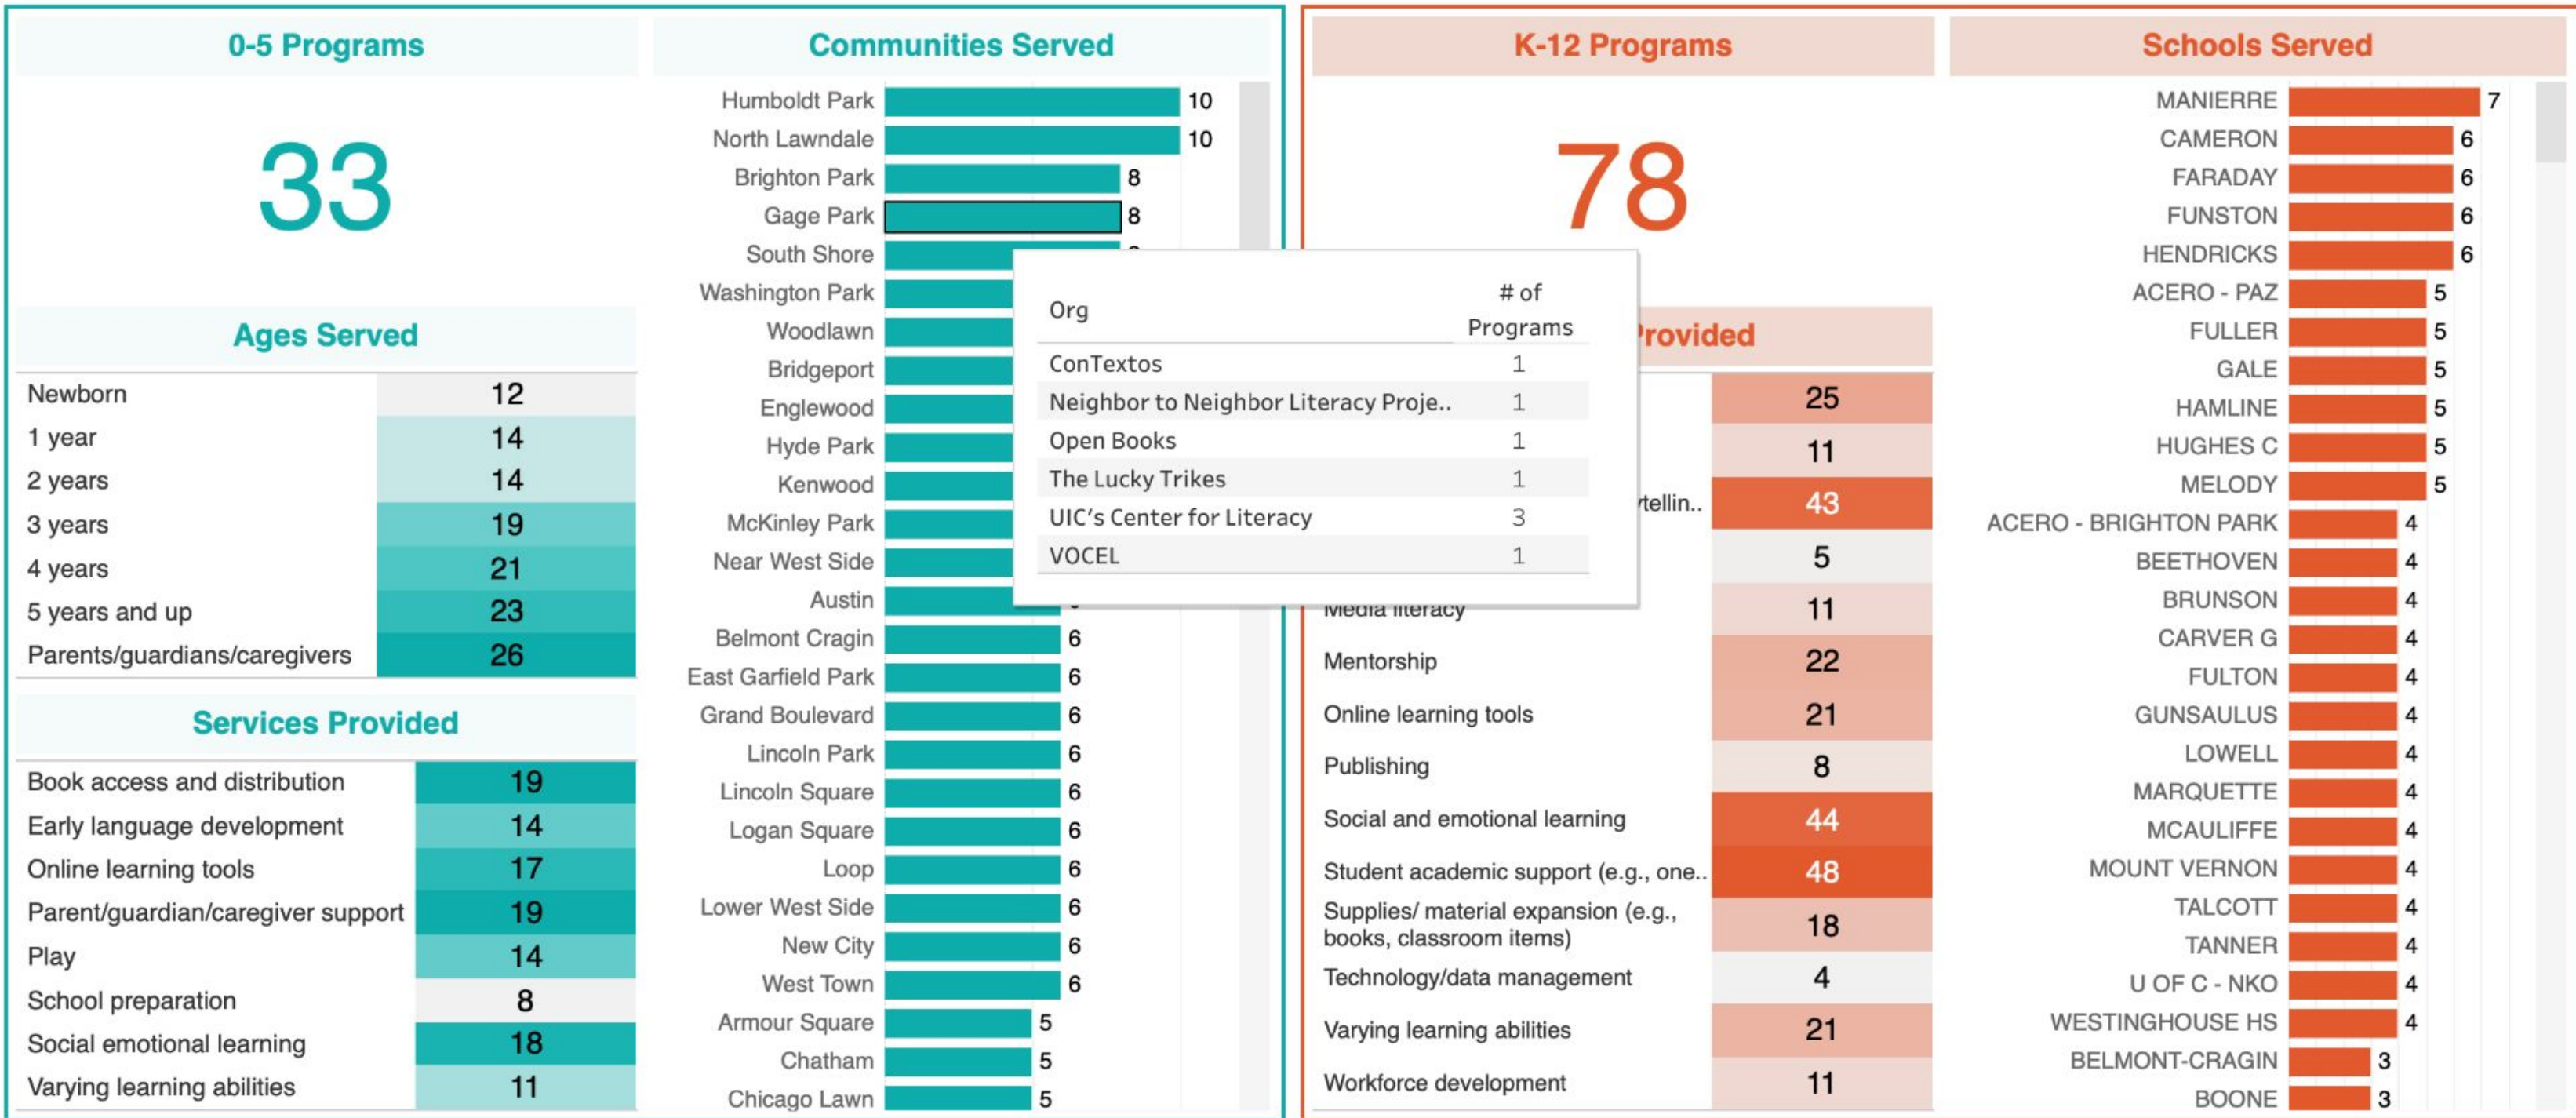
0-5 Programs

33

Ages Served

| | |
|---|---|
| Newborn | 12 |
| 1 year | 14 |
| 2 years | 14 |
| 3 years | 19 |
| 4 years | 21 |
| 5 years and up | 23 |
| Parents/guardians/caregivers | 26 |

Services Provided

| | |
|---|---|
| Book access and distribution | 19 |
| Early language development | 14 |
| Online learning tools | 17 |
| Parent/guardian/caregiver support | 19 |
| Play | 14 |
| School preparation | 8 |
| Social emotional learning | 18 |
| Varying learning abilities | 11 |

Communities Served

Humboldt Park 10
North Lawndale 10
Brighton Park 8
Gage Park 8
South Shore
Washington Park
Woodlawn
Bridgeport
Englewood
Hyde Park
Kenwood
McKinley Park
Near West Side
Austin
Belmont Cragin 6
East Garfield Park 6
Grand Boulevard 6
Lincoln Park 6
Lincoln Square 6
Logan Square 6
Loop 6
Lower West Side 6
New City 6
West Town 6
Armour Square 5
Chatham 5
Chicago Lawn 5

| Org | # of Programs |
|---|---|
| ConTextos | 1 |
| Neighbor to Neighbor Literacy Proje.. | 1 |
| Open Books | 1 |
| The Lucky Trikes | 1 |
| UIC's Center for Literacy | 3 |
| VOCEL | 1 |

K-12 Programs

78

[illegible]rovided

| | |
|---|---|
| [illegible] | 25 |
| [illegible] | 11 |
| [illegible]tellin.. | 43 |
| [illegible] | 5 |
| Media literacy | 11 |
| Mentorship | 22 |
| Online learning tools | 21 |
| Publishing | 8 |
| Social and emotional learning | 44 |
| Student academic support (e.g., one.. | 48 |
| Supplies/ material expansion (e.g., books, classroom items) | 18 |
| Technology/data management | 4 |
| Varying learning abilities | 21 |
| Workforce development | 11 |

Schools Served

MANIERRE 7
CAMERON 6
FARADAY 6
FUNSTON 6
HENDRICKS 6
ACERO - PAZ 5
FULLER 5
GALE 5
HAMLINE 5
HUGHES C 5
MELODY 5
ACERO - BRIGHTON PARK 4
BEETHOVEN 4
BRUNSON 4
CARVER G 4
FULTON 4
GUNSAULUS 4
LOWELL 4
MARQUETTE 4
MCAULIFFE 4
MOUNT VERNON 4
TALCOTT 4
TANNER 4
U OF C - NKO 4
WESTINGHOUSE HS 4
BELMONT-CRAGIN 3
BOONE 3